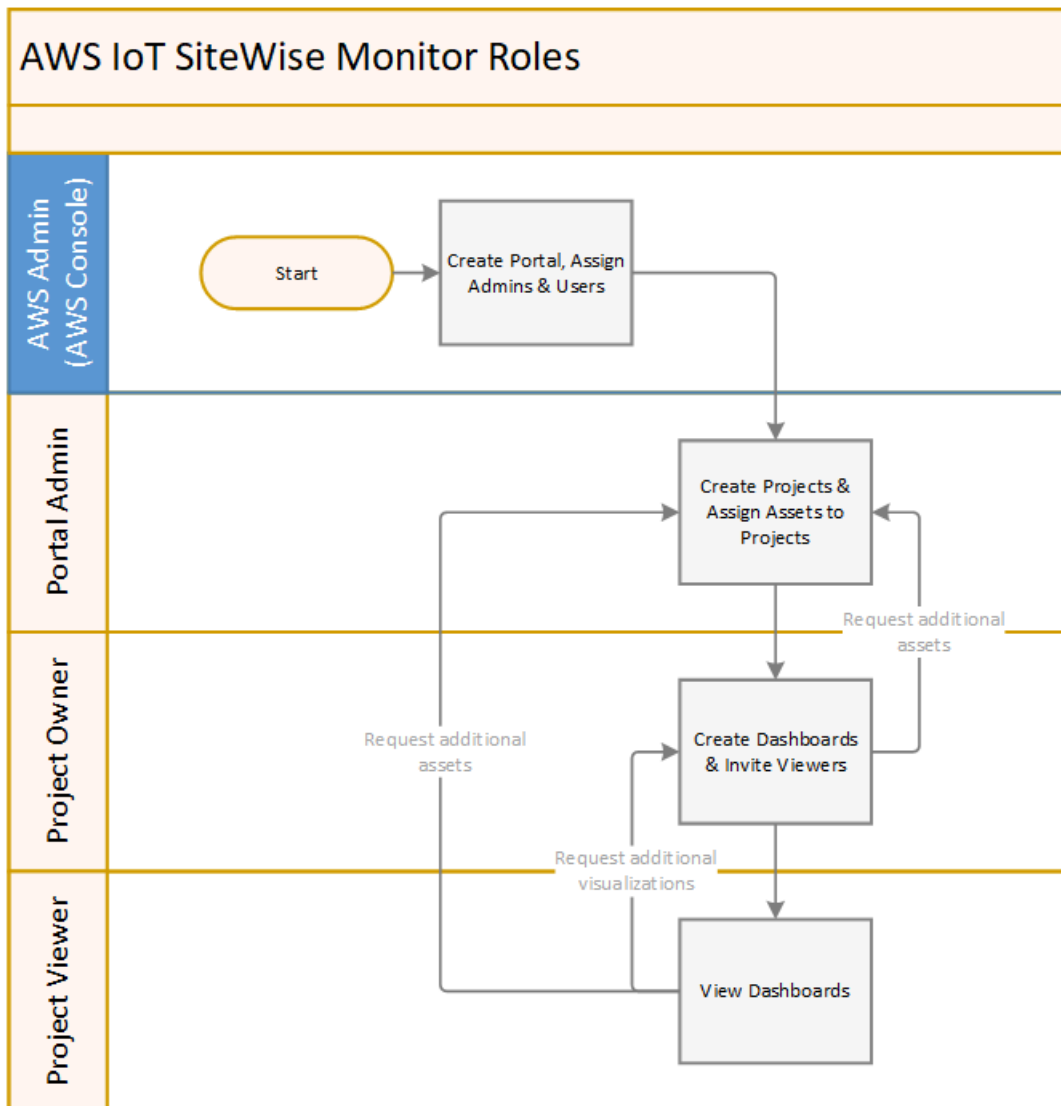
AWS IoT SiteWise Monitor Roles

AWS Admin (AWS Console)

Start

Create Portal, Assign Admins & Users

Portal Admin

Create Projects & Assign Assets to Projects

Request additional assets

Project Owner

Request additional assets

Create Dashboards & Invite Viewers

Request additional visualizations

Project Viewer

View Dashboards